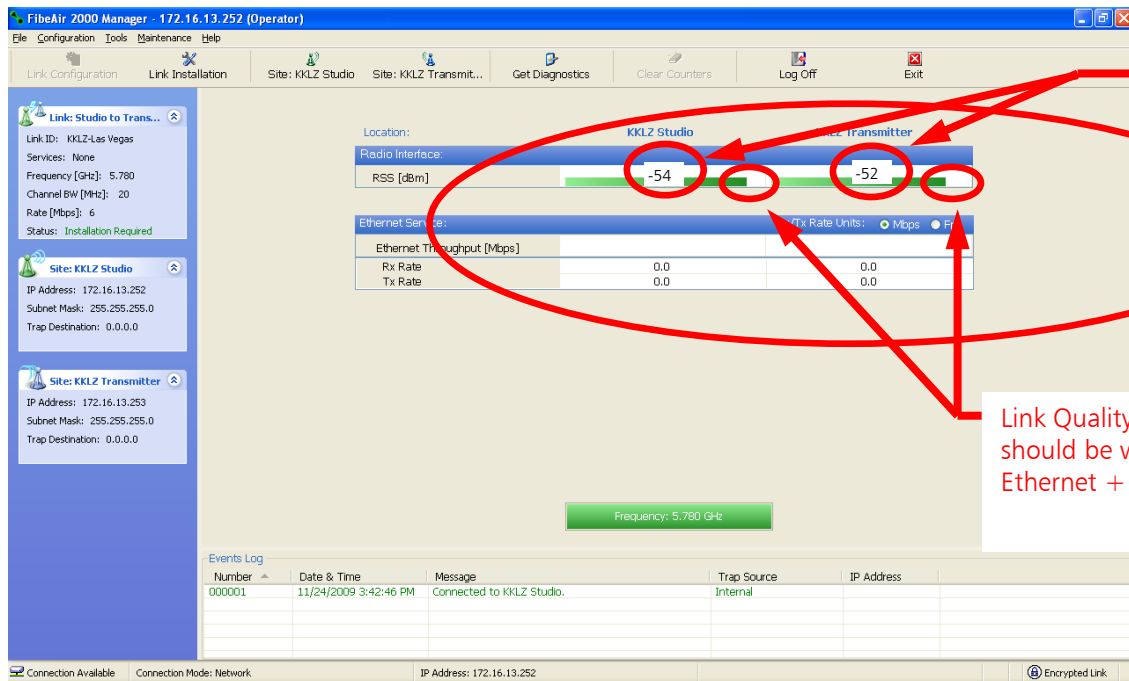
FibeAir 2000 Manager - 172.16.13.252 (Operator)

File Configuration Tools Maintenance Help

Link Configuration | Link Installation | Site: KKLZ Studio | Site: KKLZ Transmit... | Get Diagnostics | Clear Counters | Log Off | Exit

Link: Studio to Trans...
Link ID: KKLZ-Las Vegas
Services: None
Frequency [GHz]: 5.780
Channel BW [MHz]: 20
Rate [Mbps]: 6
Status: Installation Required

Site: KKLZ Studio
IP Address: 172.16.13.252
Subnet Mask: 255.255.255.0
Trap Destination: 0.0.0.0

Site: KKLZ Transmitter
IP Address: 172.16.13.253
Subnet Mask: 255.255.255.0
Trap Destination: 0.0.0.0

Location: KKLZ Studio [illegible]LZ Transmitter

Radio Interface:

| RSS [dBm] | -54 | -52 |
|---|---|---|

Ethernet Service: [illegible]/Tx Rate Units: Mbps F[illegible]

| Ethernet Throughput [Mbps] | | |
|---|---|---|
| Rx Rate | 0.0 | 0.0 |
| Tx Rate | 0.0 | 0.0 |

Link Quality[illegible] should be v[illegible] Ethernet + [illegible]

Frequency: 5.780 GHz

Events Log

| Number | Date & Time | Message | Trap Source | IP Address |
|---|---|---|---|---|
| 000001 | 11/24/2009 3:42:46 PM | Connected to KKLZ Studio. | Internal | |

Connection Available | Connection Mode: Network | IP Address: 172.16.13.252 | Encrypted Link